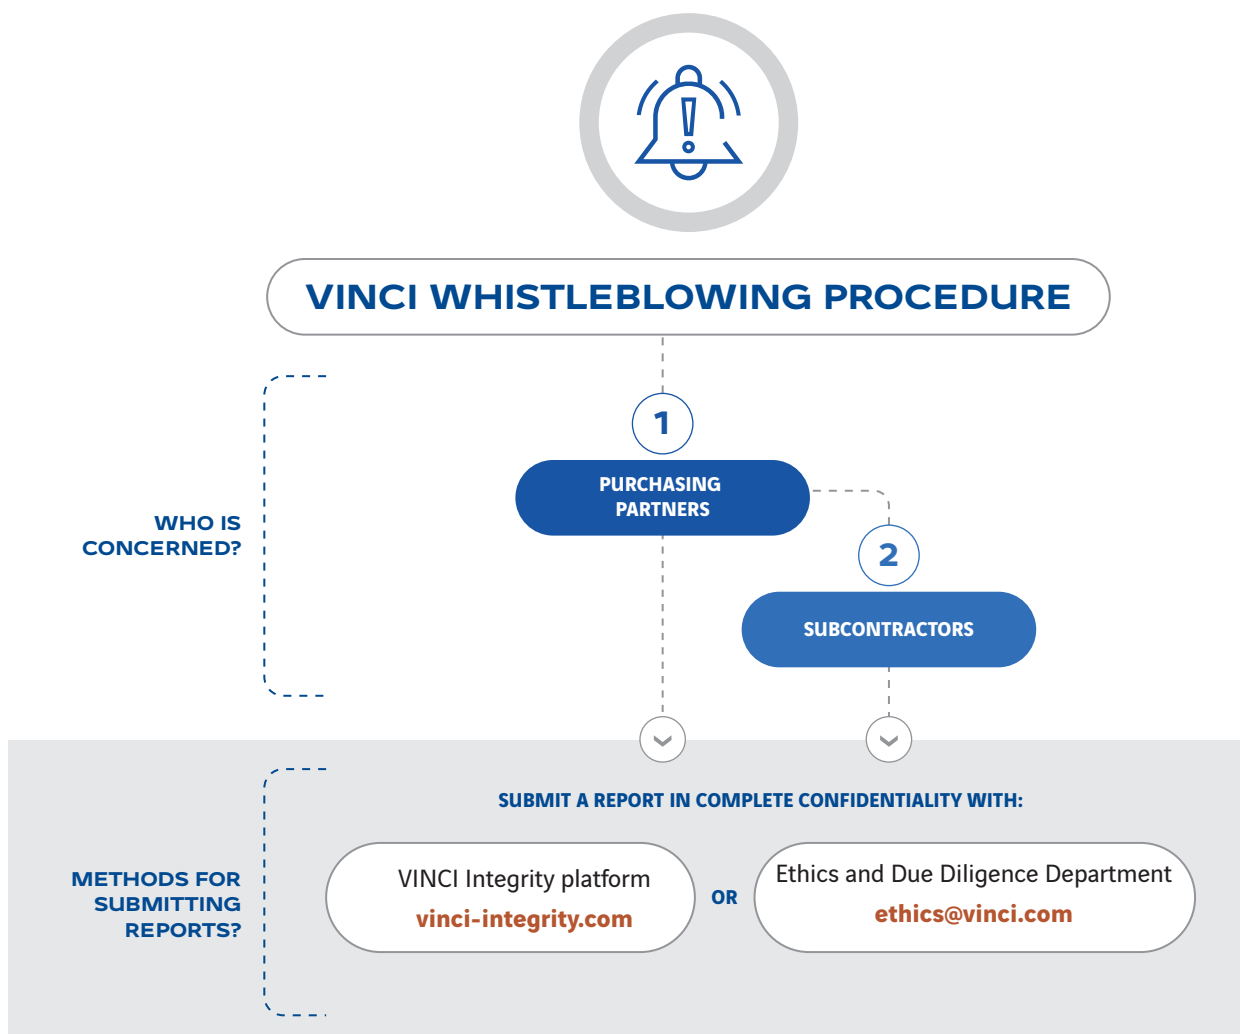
VINCI WHISTLEBLOWING PROCEDURE

WHO IS CONCERNED?

1

PURCHASING PARTNERS

2

SUBCONTRACTORS

METHODS FOR SUBMITTING REPORTS?

SUBMIT A REPORT IN COMPLETE CONFIDENTIALITY WITH:

VINCI Integrity platform
vinci-integrity.com

OR

Ethics and Due Diligence Department
ethics@vinci.com